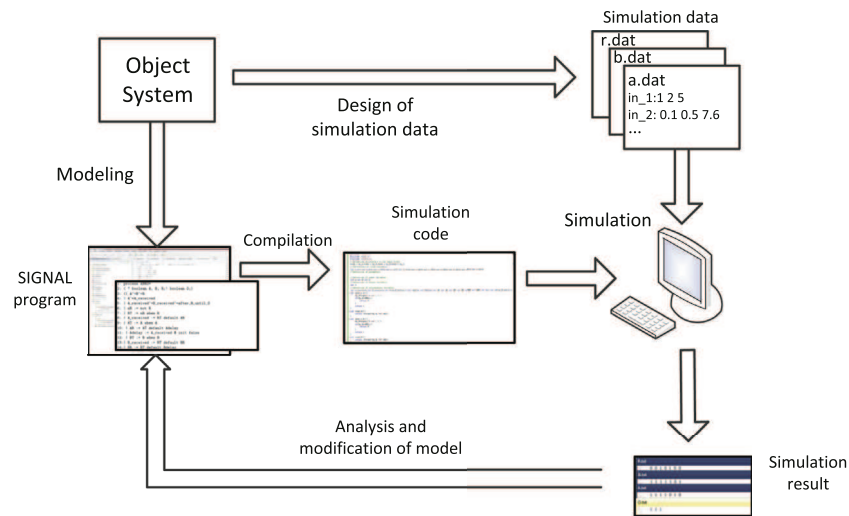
Object System

Design of simulation data

Simulation data

r.dat

b.dat

a.dat
in_1:1 2 5
in_2: 0.1 0.5 7.6
...

Modeling

Compilation

Simulation code

Simulation

SIGNAL program

Analysis and modification of model

Simulation result